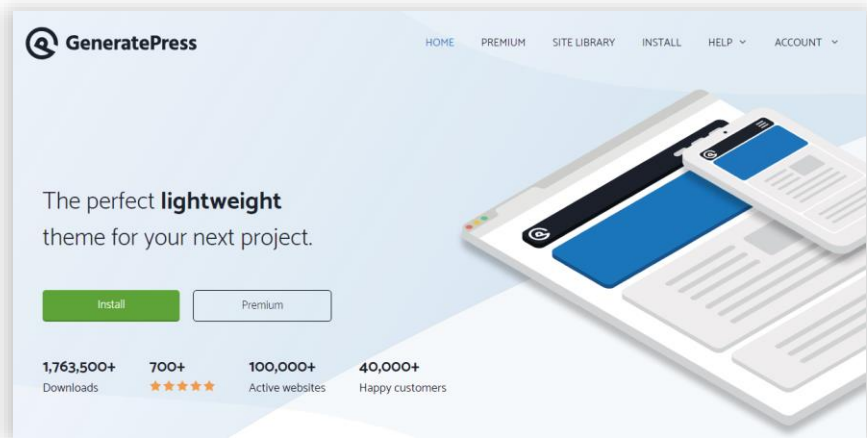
GeneratePress

HOME PREMIUM SITE LIBRARY INSTALL HELP ACCOUNT

The perfect **lightweight** theme for your next project.

Install

Premium

1,763,500+
Downloads

700+
★★★★★

100,000+
Active websites

40,000+
Happy customers